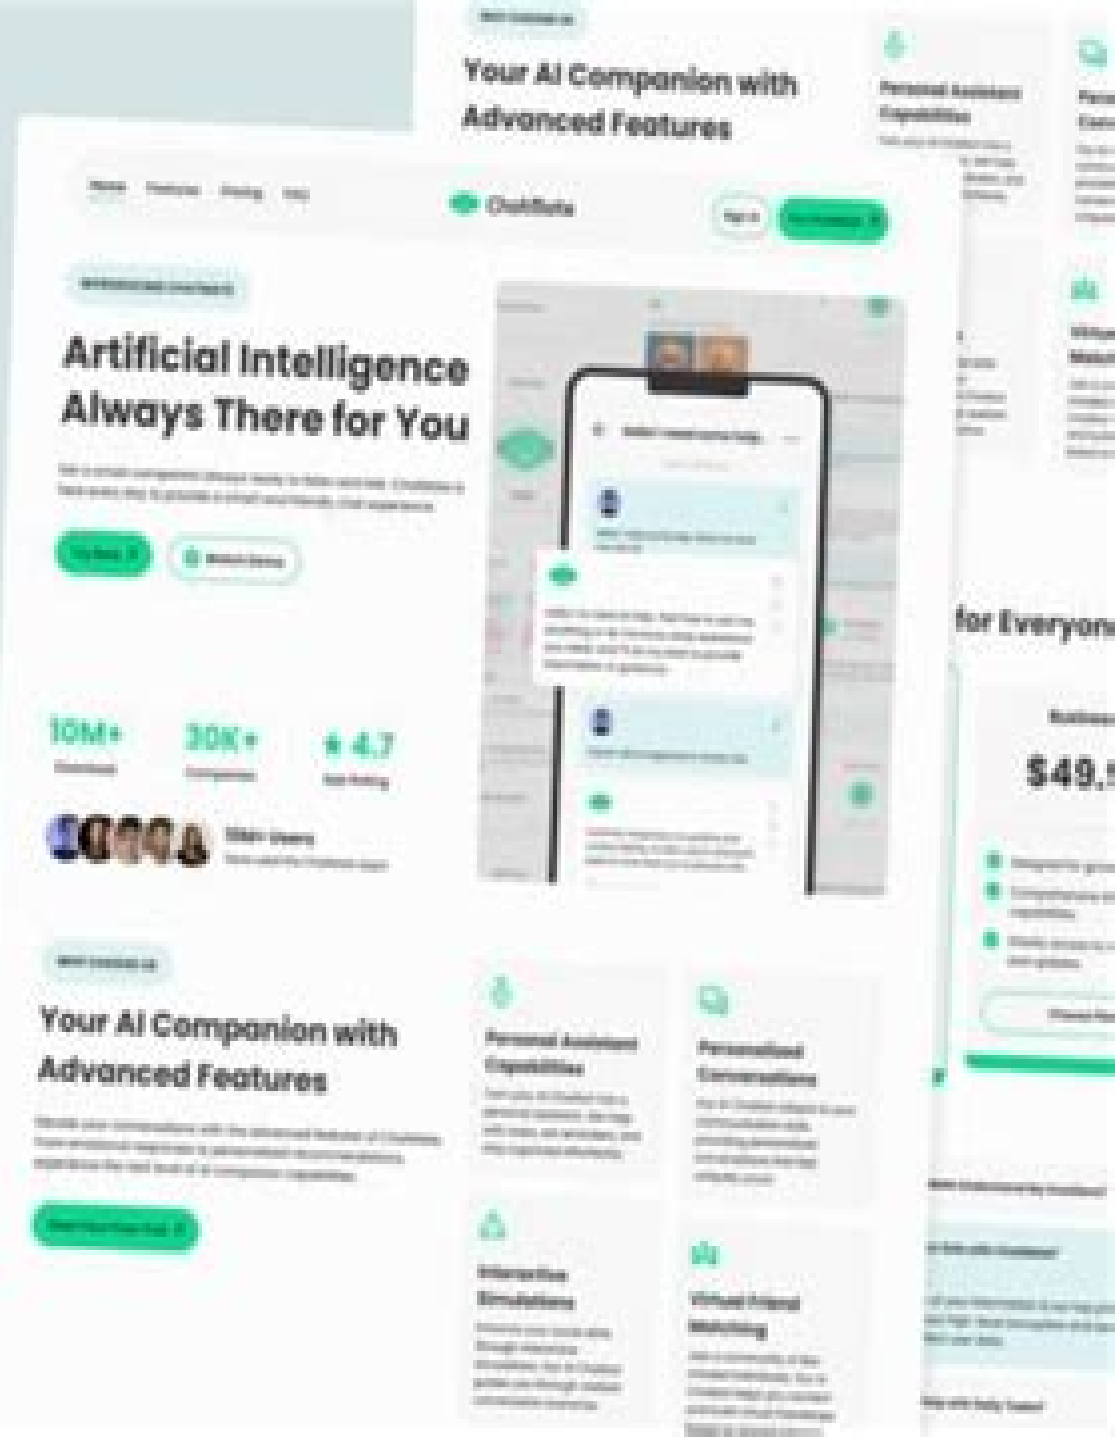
Your AI Companion with Advanced Features

Personal Assistant Capabilities

ChatBots

Artificial Intelligence Always There for You

10M+

30K+

★ 4.7

for Everyone

$49,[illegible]

Your AI Companion with Advanced Features

Personal Assistant Capabilities

Personalized Conversations

Interactive Simulations

Virtual Friend Matching